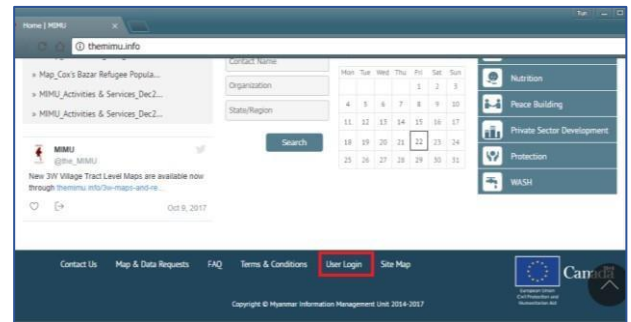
Home | MIMU ×

Tun

themimu.info

» Map_Cox's Bazar Refugee Popula...

» MIMU_Activities & Services_Dec2...

» MIMU_Activities & Services_Dec2...

MIMU
@the_MIMU

New 3W Village Tract Level Maps are available now through themimu.info/3w-maps-and-re...

Oct 9, 2017

Contact Name

Organization

State/Region

Search

| Mon | Tue | Wed | Thu | Fri | Sat | Sun |
|---|---|---|---|---|---|---|
| | | | | 1 | 2 | 3 |
| 4 | 5 | 6 | 7 | 8 | 9 | 10 |
| 11 | 12 | 13 | 14 | 15 | 16 | 17 |
| 18 | 19 | 20 | 21 | 22 | 23 | 24 |
| 25 | 26 | 27 | 28 | 29 | 30 | 31 |

Nutrition

Peace Building

Private Sector Development

Protection

WASH

Contact Us    Map & Data Requests    FAQ    Terms & Conditions    User Login    Site Map

Copyright © Myanmar Information Management Unit 2014-2017

European Union Civil Protection and Humanitarian Aid

Can